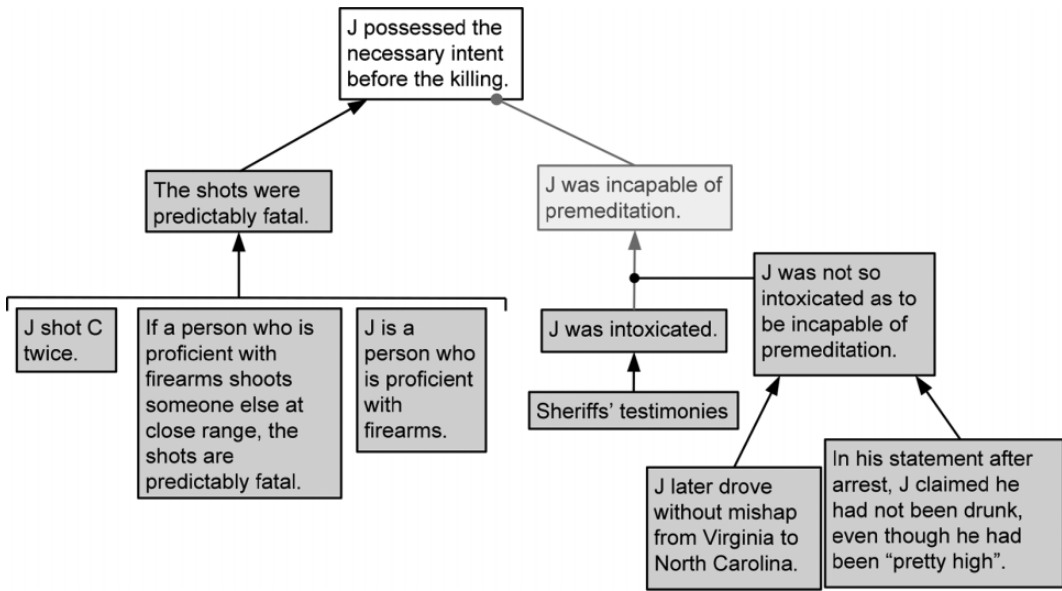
J possessed the necessary intent before the killing.

The shots were predictably fatal.

J was incapable of premeditation.

J shot C twice.

If a person who is proficient with firearms shoots someone else at close range, the shots are predictably fatal.

J is a person who is proficient with firearms.

J was intoxicated.

J was not so intoxicated as to be incapable of premeditation.

Sheriffs' testimonies

J later drove without mishap from Virginia to North Carolina.

In his statement after arrest, J claimed he had not been drunk, even though he had been "pretty high".